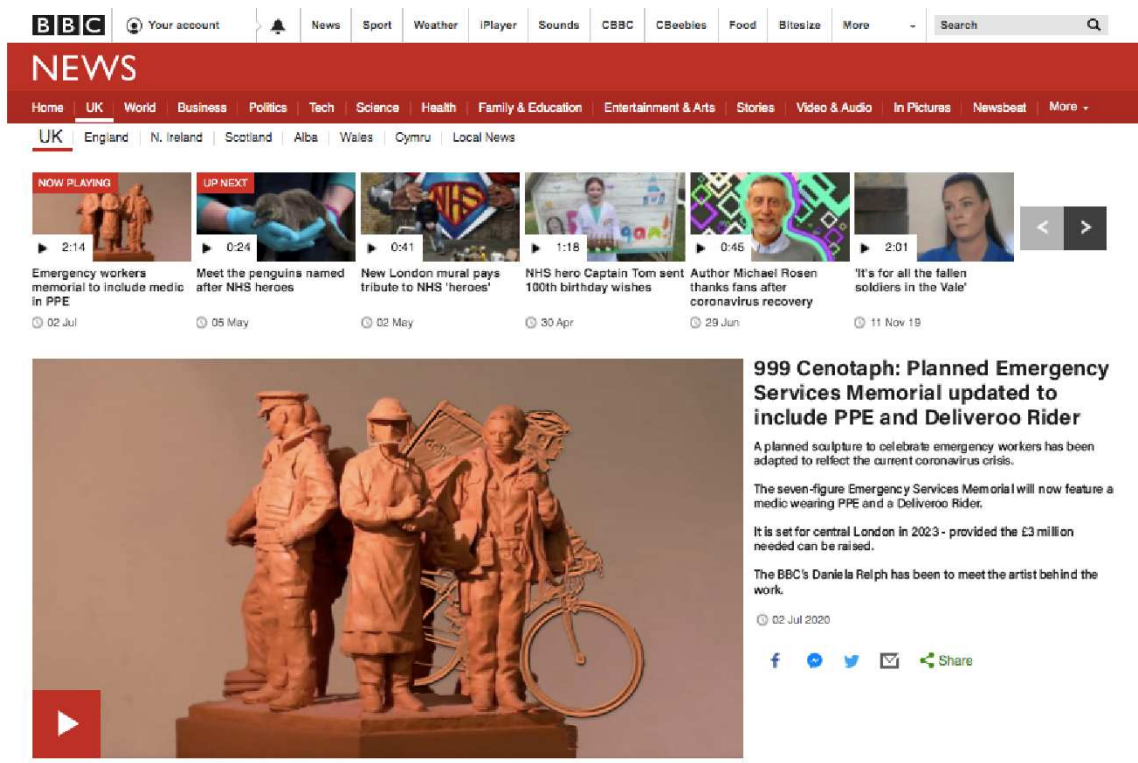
BBC Your account News Sport Weather iPlayer Sounds CBBC CBeebies Food Bitesize More Search

NEWS

Home UK World Business Politics Tech Science Health Family & Education Entertainment & Arts Stories Video & Audio In Pictures Newsbeat More

UK England N. Ireland Scotland Alba Wales Cymru Local News

NOW PLAYING
2:14
Emergency workers memorial to include medic in PPE
02 Jul

UP NEXT
0:24
Meet the penguins named after NHS heroes
05 May

0:41
New London mural pays tribute to NHS 'heroes'
02 May

1:18
NHS hero Captain Tom sent 100th birthday wishes
30 Apr

0:46
Author Michael Rosen thanks fans after coronavirus recovery
29 Jun

2:01
'It's for all the fallen soldiers in the Vale'
11 Nov 19

999 Cenotaph: Planned Emergency Services Memorial updated to include PPE and Deliveroo Rider

A planned sculpture to celebrate emergency workers has been adapted to relfect the current coronavirus crisis.

The seven-figure Emergency Services Memorial will now feature a medic wearing PPE and a Deliveroo Rider.

It is set for central London in 2023 - provided the £3 million needed can be raised.

The BBC's Daniela Relph has been to meet the artist behind the work.

02 Jul 2020

Share